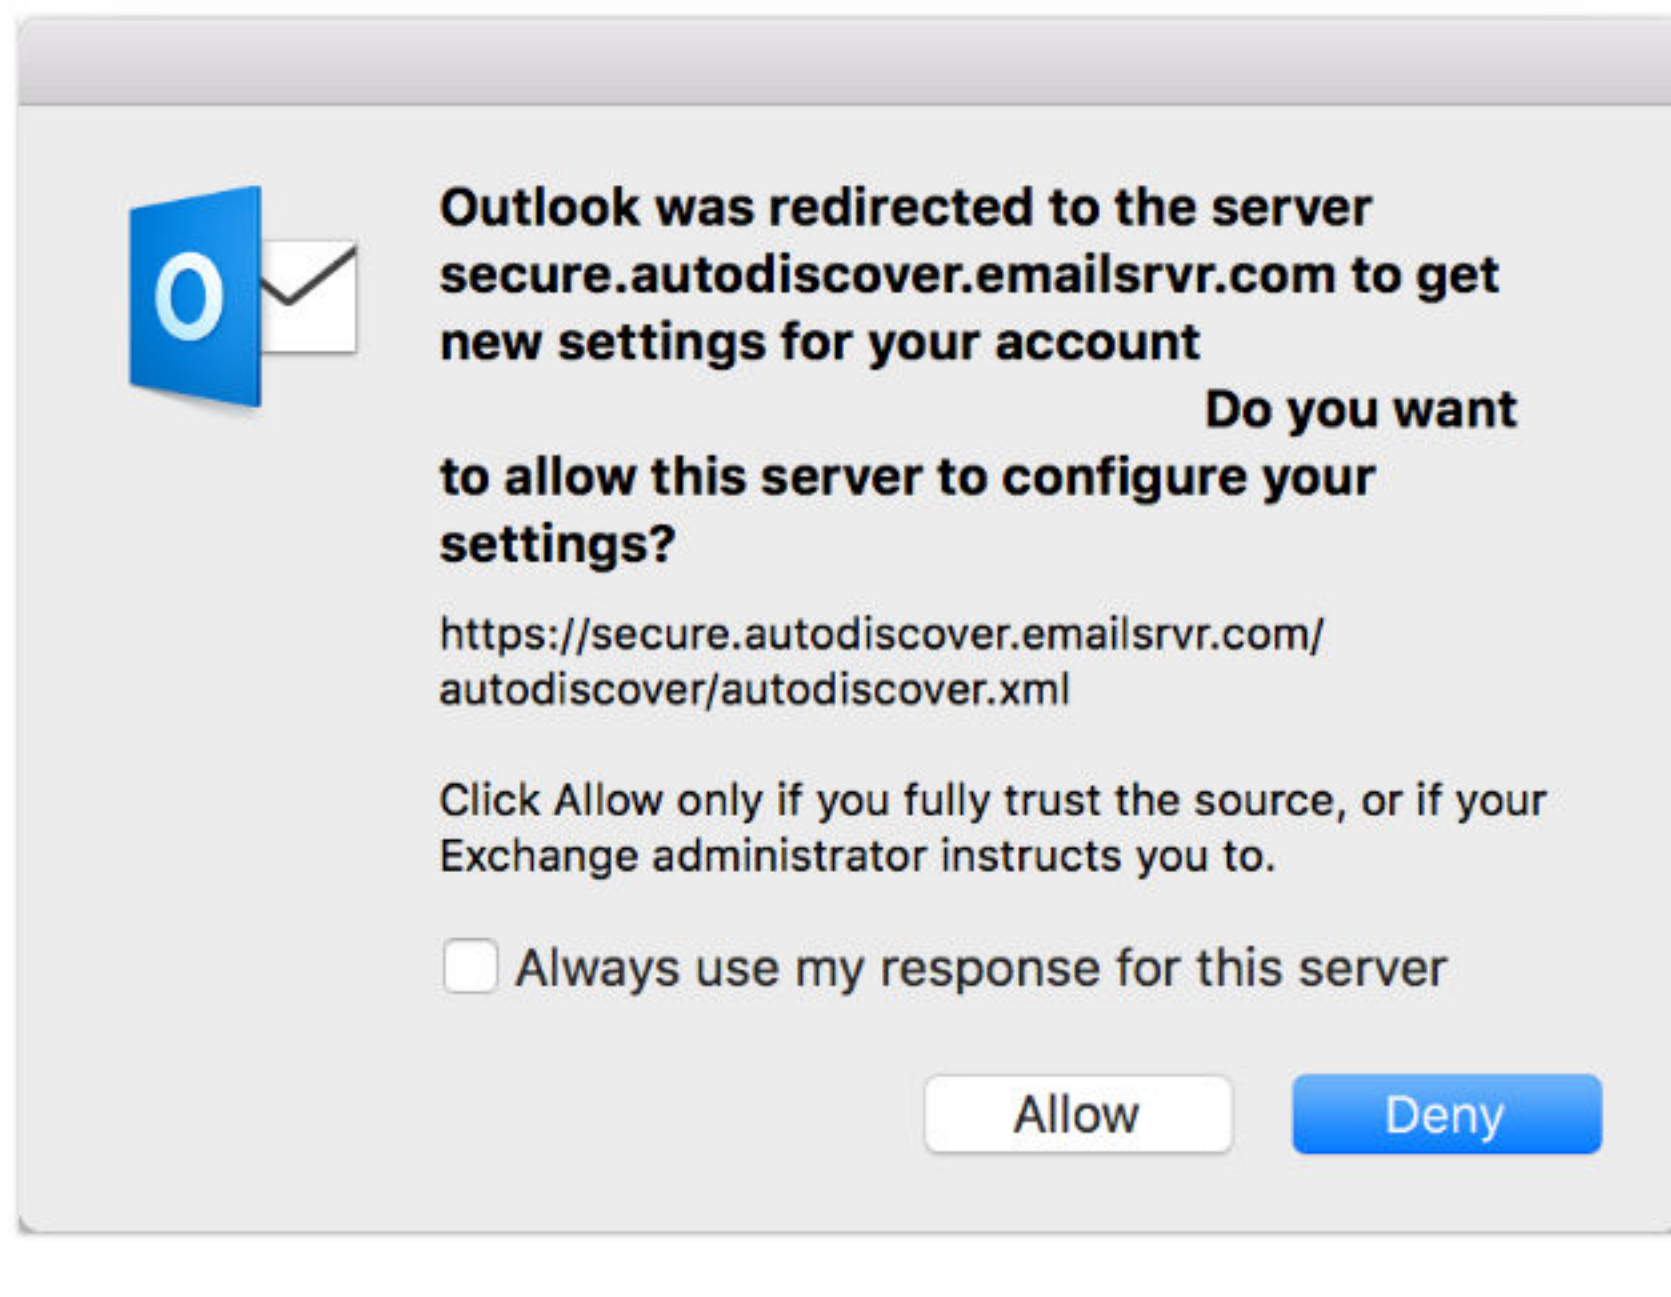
O

Outlook was redirected to the server secure.autodiscover.emailsrvr.com to get new settings for your account

Do you want to allow this server to configure your settings?

https://secure.autodiscover.emailsrvr.com/autodiscover/autodiscover.xml

Click Allow only if you fully trust the source, or if your Exchange administrator instructs you to.

Always use my response for this server

Allow

Deny